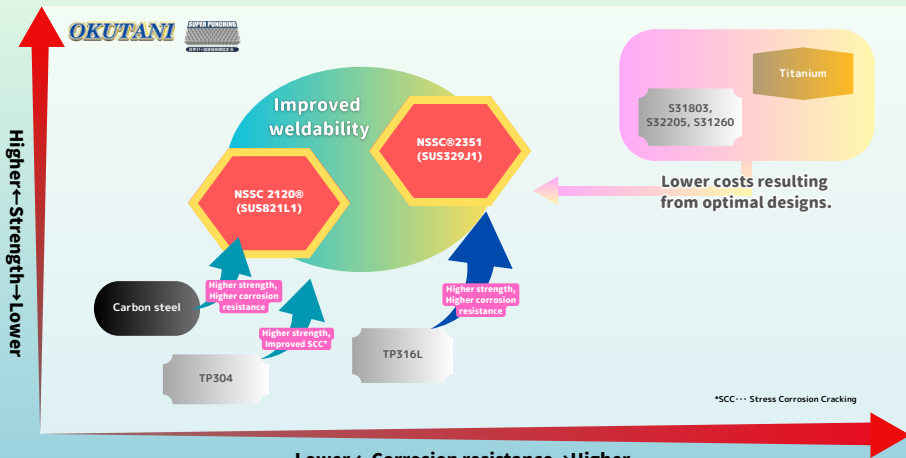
OKUTANI

SUPER PUNCHING

Improved weldability

NSSC 2120®
(SUS821L1)

NSSC®2351
(SUS329J1)

Titanium

S31803,
S32205, S31260

Lower costs resulting from optimal designs.

Carbon steel

Higher strength, Higher corrosion resistance

Higher strength, Improved SCC*

TP304

TP316L

Higher strength, Higher corrosion resistance

*SCC··· Stress Corrosion Cracking

Higher←Strength→Lower

Lower← Corrosion resistance →Higher